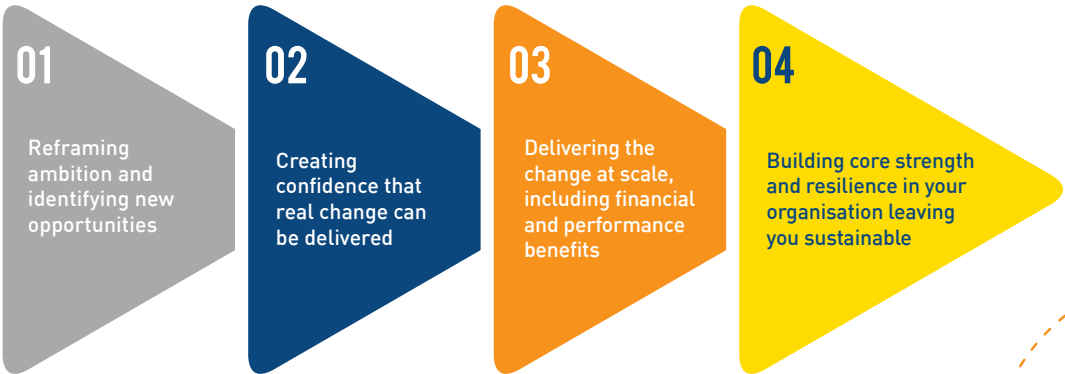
01

Reframing ambition and identifying new opportunities

02

Creating confidence that real change can be delivered

03

Delivering the change at scale, including financial and performance benefits

04

Building core strength and resilience in your organisation leaving you sustainable